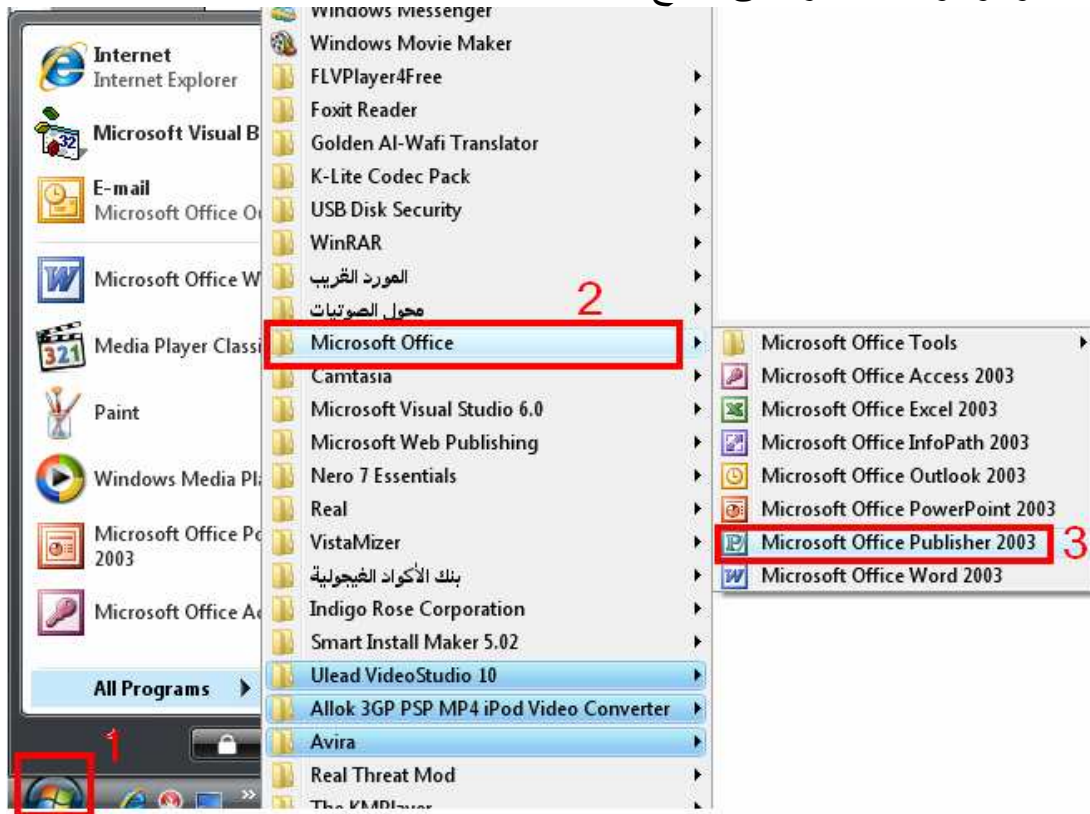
Windows Messenger
Windows Movie Maker
FLVPlayer4Free
Foxit Reader
Golden Al-Wafi Translator
K-Lite Codec Pack
USB Disk Security
WinRAR
المورد القريب
محول الصوتيات
Microsoft Office
Camtasia
Microsoft Visual Studio 6.0
Microsoft Web Publishing
Nero 7 Essentials
Real
VistaMizer
بنك الأكواد الغيجولية
Indigo Rose Corporation
Smart Install Maker 5.02
Ulead VideoStudio 10
Allok 3GP PSP MP4 iPod Video Converter
Avira
Real Threat Mod
The KMPlayer

Internet
Internet Explorer
Microsoft Visual B
E-mail
Microsoft Office O
Microsoft Office W
Media Player Classi
Paint
Windows Media Pl
Microsoft Office Po
2003
Microsoft Office Ac
All Programs

1
2
3

Microsoft Office Tools
Microsoft Office Access 2003
Microsoft Office Excel 2003
Microsoft Office InfoPath 2003
Microsoft Office Outlook 2003
Microsoft Office PowerPoint 2003
Microsoft Office Publisher 2003
Microsoft Office Word 2003